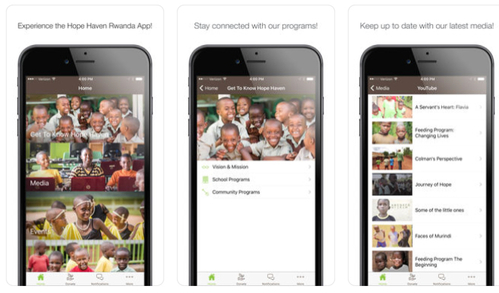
Experience the Hope Haven Rwanda App!

Home

Get To Know Hope Haven

Media

Events

Stay connected with our programs!

Home Get To Know Hope Haven

Vision & Mission

School Programs

Community Programs

Keep up to date with our latest media!

Media YouTube

A Servant's Heart: Flavia

Feeding Program: Changing Lives

Colman's Perspective

Journey of Hope

Some of the little ones

Faces of Murindi

Feeding Program The Beginning